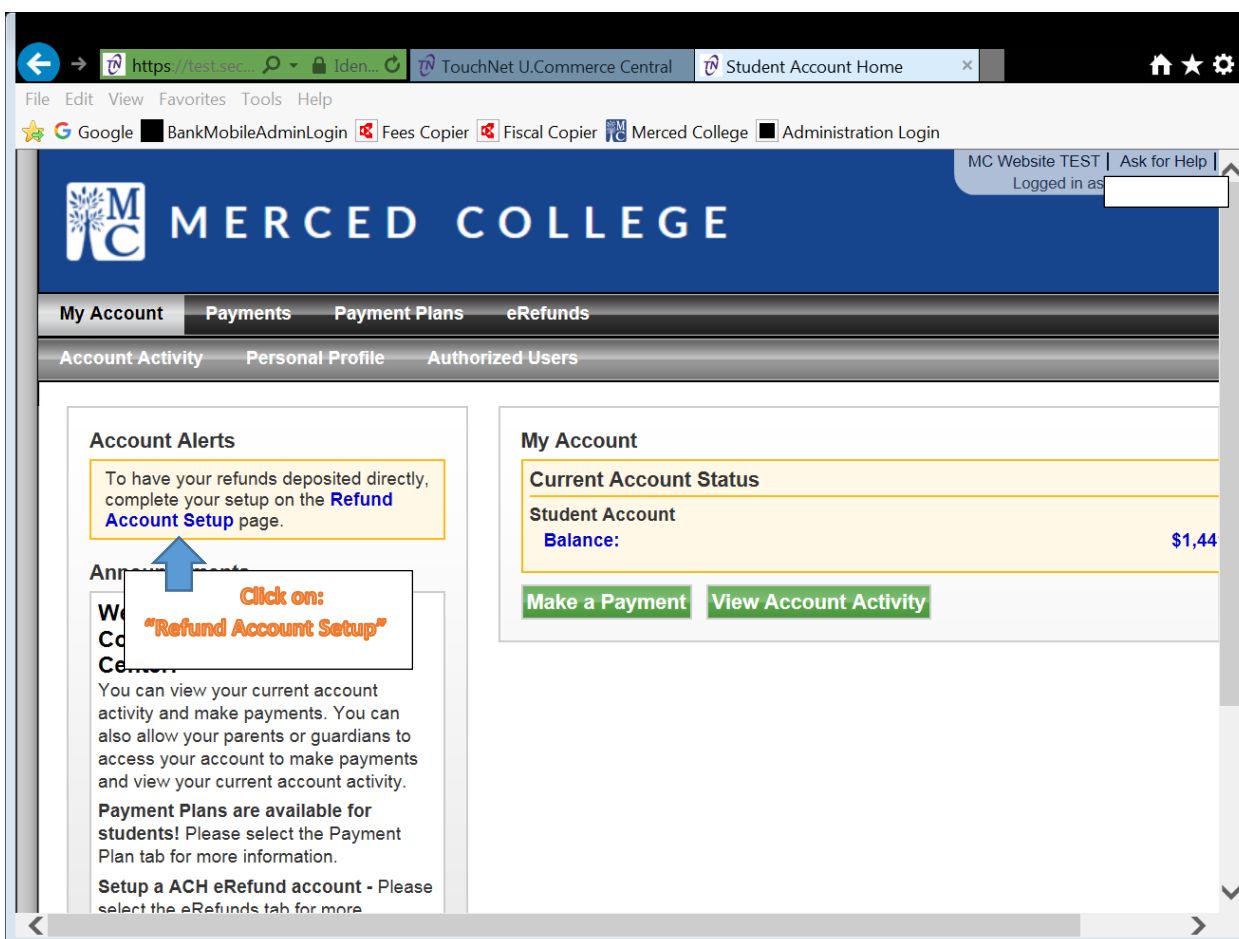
https://test.sec... Iden... TouchNet U.Commerce Central Student Account Home ×

File Edit View Favorites Tools Help

Google BankMobileAdminLogin Fees Copier Fiscal Copier Merced College Administration Login

MC Website TEST | Ask for Help |
Logged in as

MC MERCED COLLEGE

My Account Payments Payment Plans eRefunds

Account Activity Personal Profile Authorized Users

Account Alerts

To have your refunds deposited directly, complete your setup on the Refund Account Setup page.

Ann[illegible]ments

Click on:
"Refund Account Setup"

We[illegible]
Co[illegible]
Ce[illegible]

You can view your current account activity and make payments. You can also allow your parents or guardians to access your account to make payments and view your current account activity.

Payment Plans are available for students! Please select the Payment Plan tab for more information.

Setup a ACH eRefund account - Please select the eRefunds tab for more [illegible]

My Account

Current Account Status

Student Account

Balance: $1,44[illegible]

Make a Payment View Account Activity